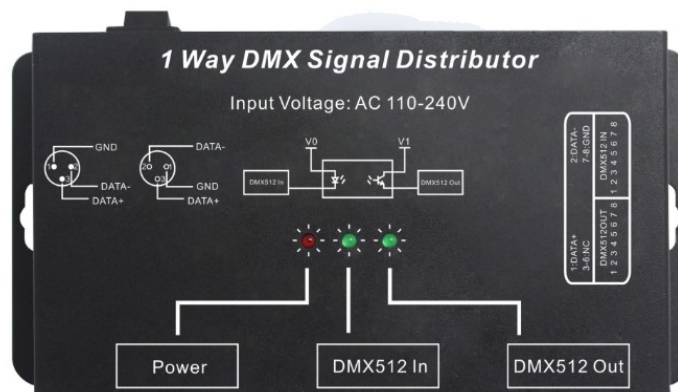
1 Way DMX Signal Distributor

Input Voltage: AC 110-240V

GND
DATA-
DATA+

DATA-
GND
DATA+

V0
V1
DMX512 In
DMX512 Out

2:DATA-
7-8:GND
DMX512 IN
1 2 3 4 5 6 7 8

1:DATA+
3-6:NC
DMX512OUT
1 2 3 4 5 6 7 8

Power
DMX512 In
DMX512 Out